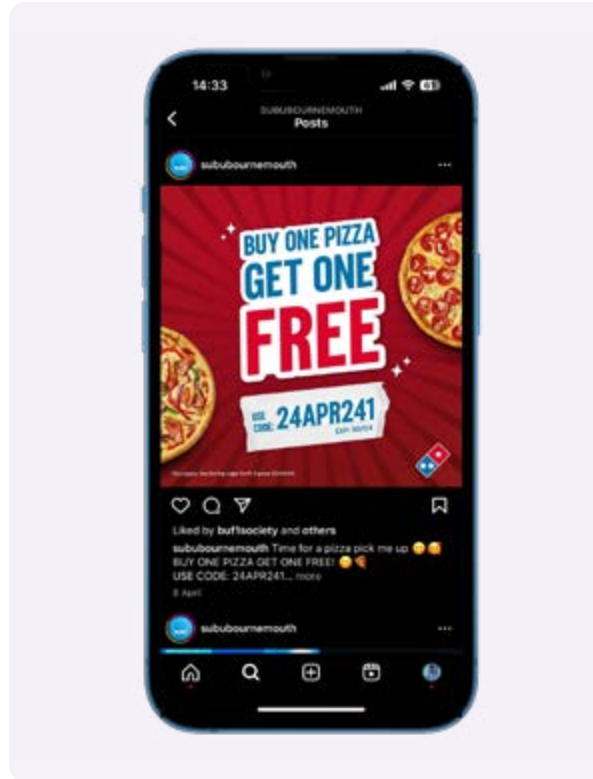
14:33

SUBUBOURNEMOUTH
Posts

sububournemouth

BUY ONE PIZZA
GET ONE
FREE

USE CODE: 24APR241
EXP: 30/04

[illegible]

Liked by bu1socioty and others
sububournemouth Time for a pizza pick me up 😋😋
BUY ONE PIZZA GET ONE FREE! 😋🍕
USE CODE: 24APR241... more
8 April

sububournemouth